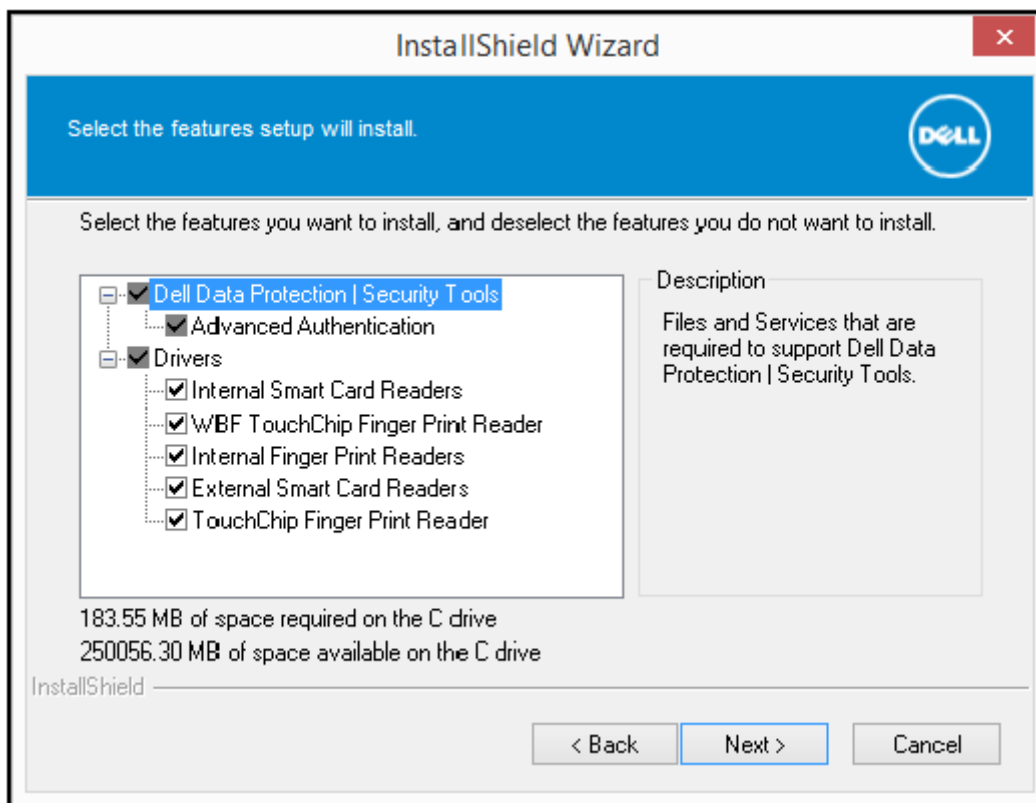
InstallShield Wizard

×

Select the features setup will install.

DELL

Select the features you want to install, and deselect the features you do not want to install.

Dell Data Protection | Security Tools
Advanced Authentication
Drivers
Internal Smart Card Readers
WBF TouchChip Finger Print Reader
Internal Finger Print Readers
External Smart Card Readers
TouchChip Finger Print Reader

Description

Files and Services that are required to support Dell Data Protection | Security Tools.

183.55 MB of space required on the C drive
250056.30 MB of space available on the C drive

InstallShield

< Back

Next >

Cancel